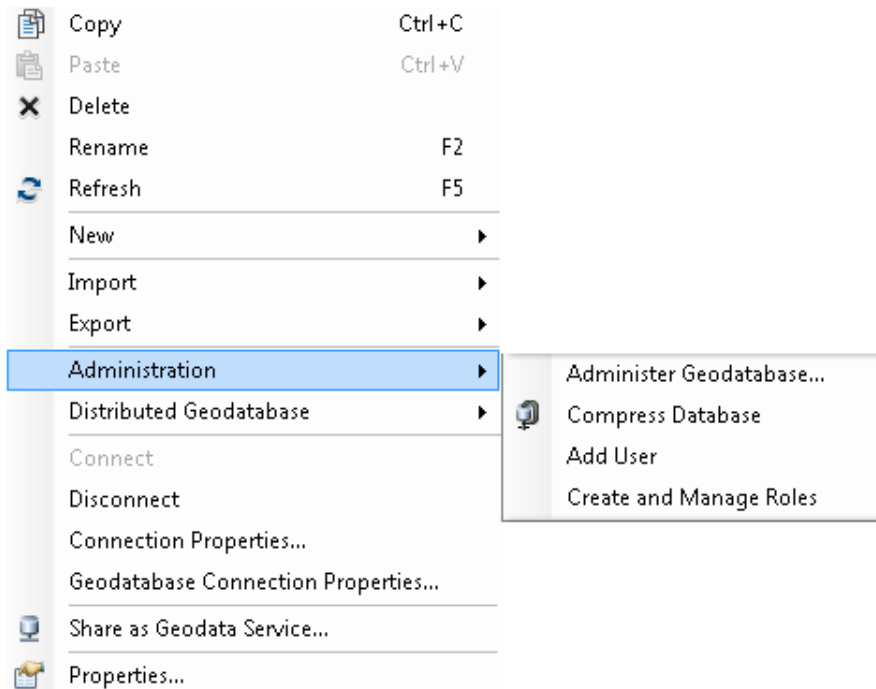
Copy Ctrl+C
Paste Ctrl+V
Delete
Rename F2
Refresh F5
New
Import
Export
Administration
Distributed Geodatabase
Connect
Disconnect
Connection Properties...
Geodatabase Connection Properties...
Share as Geodata Service...
Properties...

Administer Geodatabase...
Compress Database
Add User
Create and Manage Roles